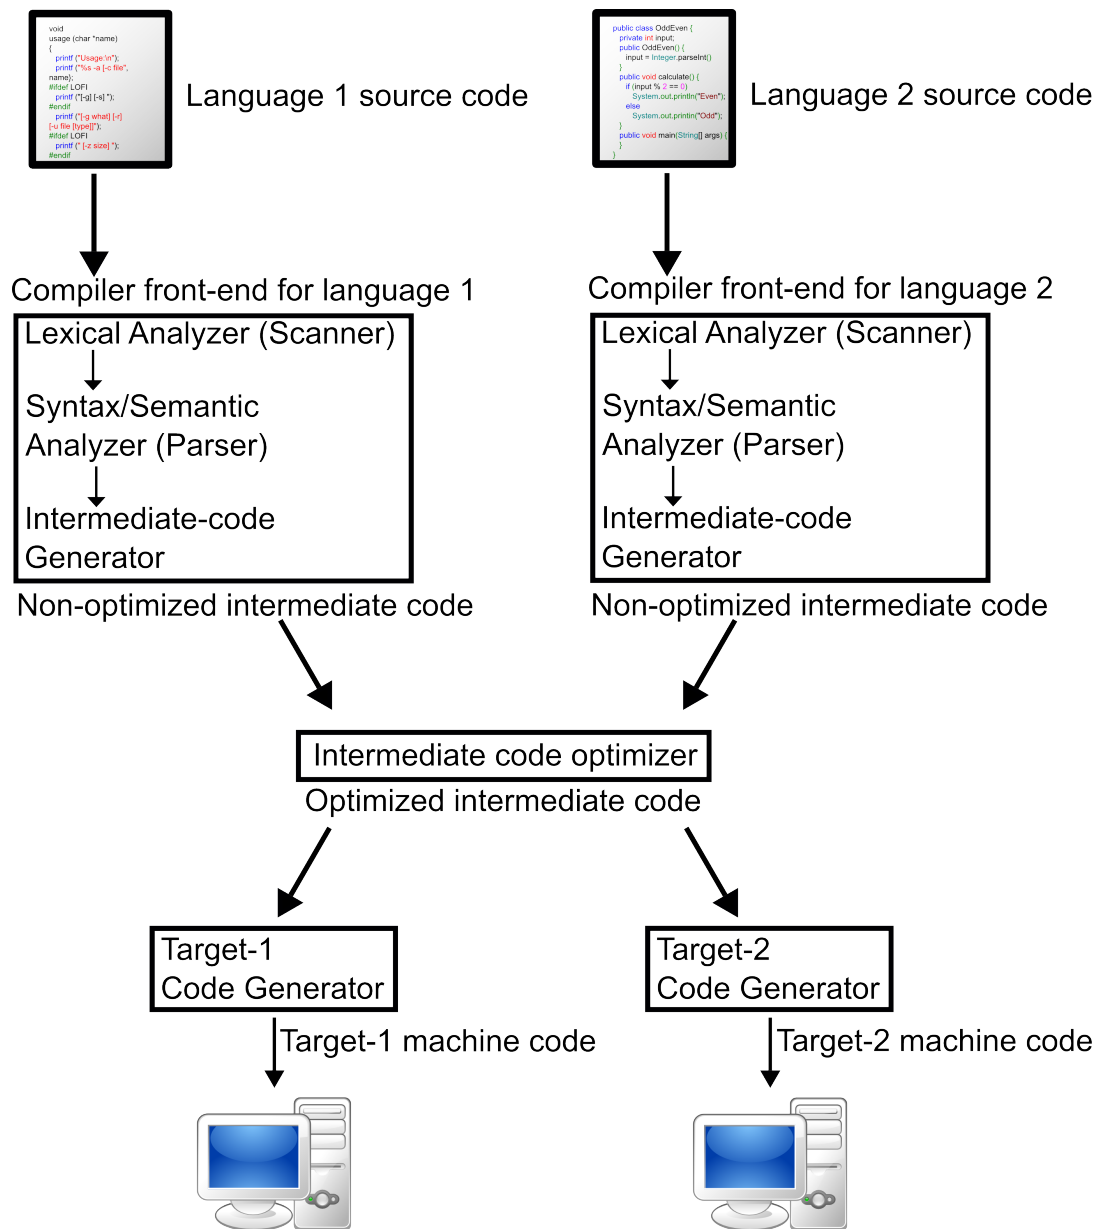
void
usage (char *name)
{
printf ("Usage:\n");
printf ("%s -a [-c file",
name);
#ifdef LOFI
printf ("[-g] [-s] ");
#endif
printf ("[-g what] [-r]
[-u file [type]]");
#ifdef LOFI
printf (" [-z size] ");
#endif

Language 1 source code

public class OddEven {
private int input;
public OddEven() {
input = Integer.parseInt()
}
public void calculate() {
if (input % 2 == 0)
System.out.println("Even");
else
System.out.println("Odd");
}
public void main(String[] args) {
}
}

Language 2 source code

Compiler front-end for language 1

Lexical Analyzer (Scanner)

Syntax/Semantic Analyzer (Parser)

Intermediate-code Generator

Non-optimized intermediate code

Compiler front-end for language 2

Lexical Analyzer (Scanner)

Syntax/Semantic Analyzer (Parser)

Intermediate-code Generator

Non-optimized intermediate code

Intermediate code optimizer

Optimized intermediate code

Target-1 Code Generator

Target-1 machine code

Target-2 Code Generator

Target-2 machine code